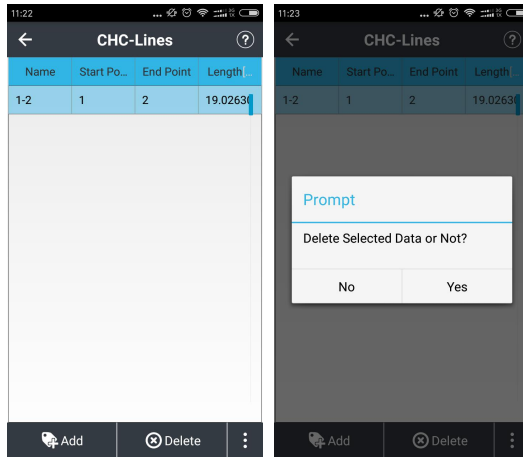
11:22

CHC-Lines

?

| Name | Start Po... | End Point | Length |
|---|---|---|---|
| 1-2 | 1 | 2 | 19.02630 |

Add

Delete

11:23

CHC-Lines

?

| Name | Start Po... | End Point | Length |
|---|---|---|---|
| 1-2 | 1 | 2 | 19.02630 |

Prompt

Delete Selected Data or Not?

No

Yes

Add

Delete